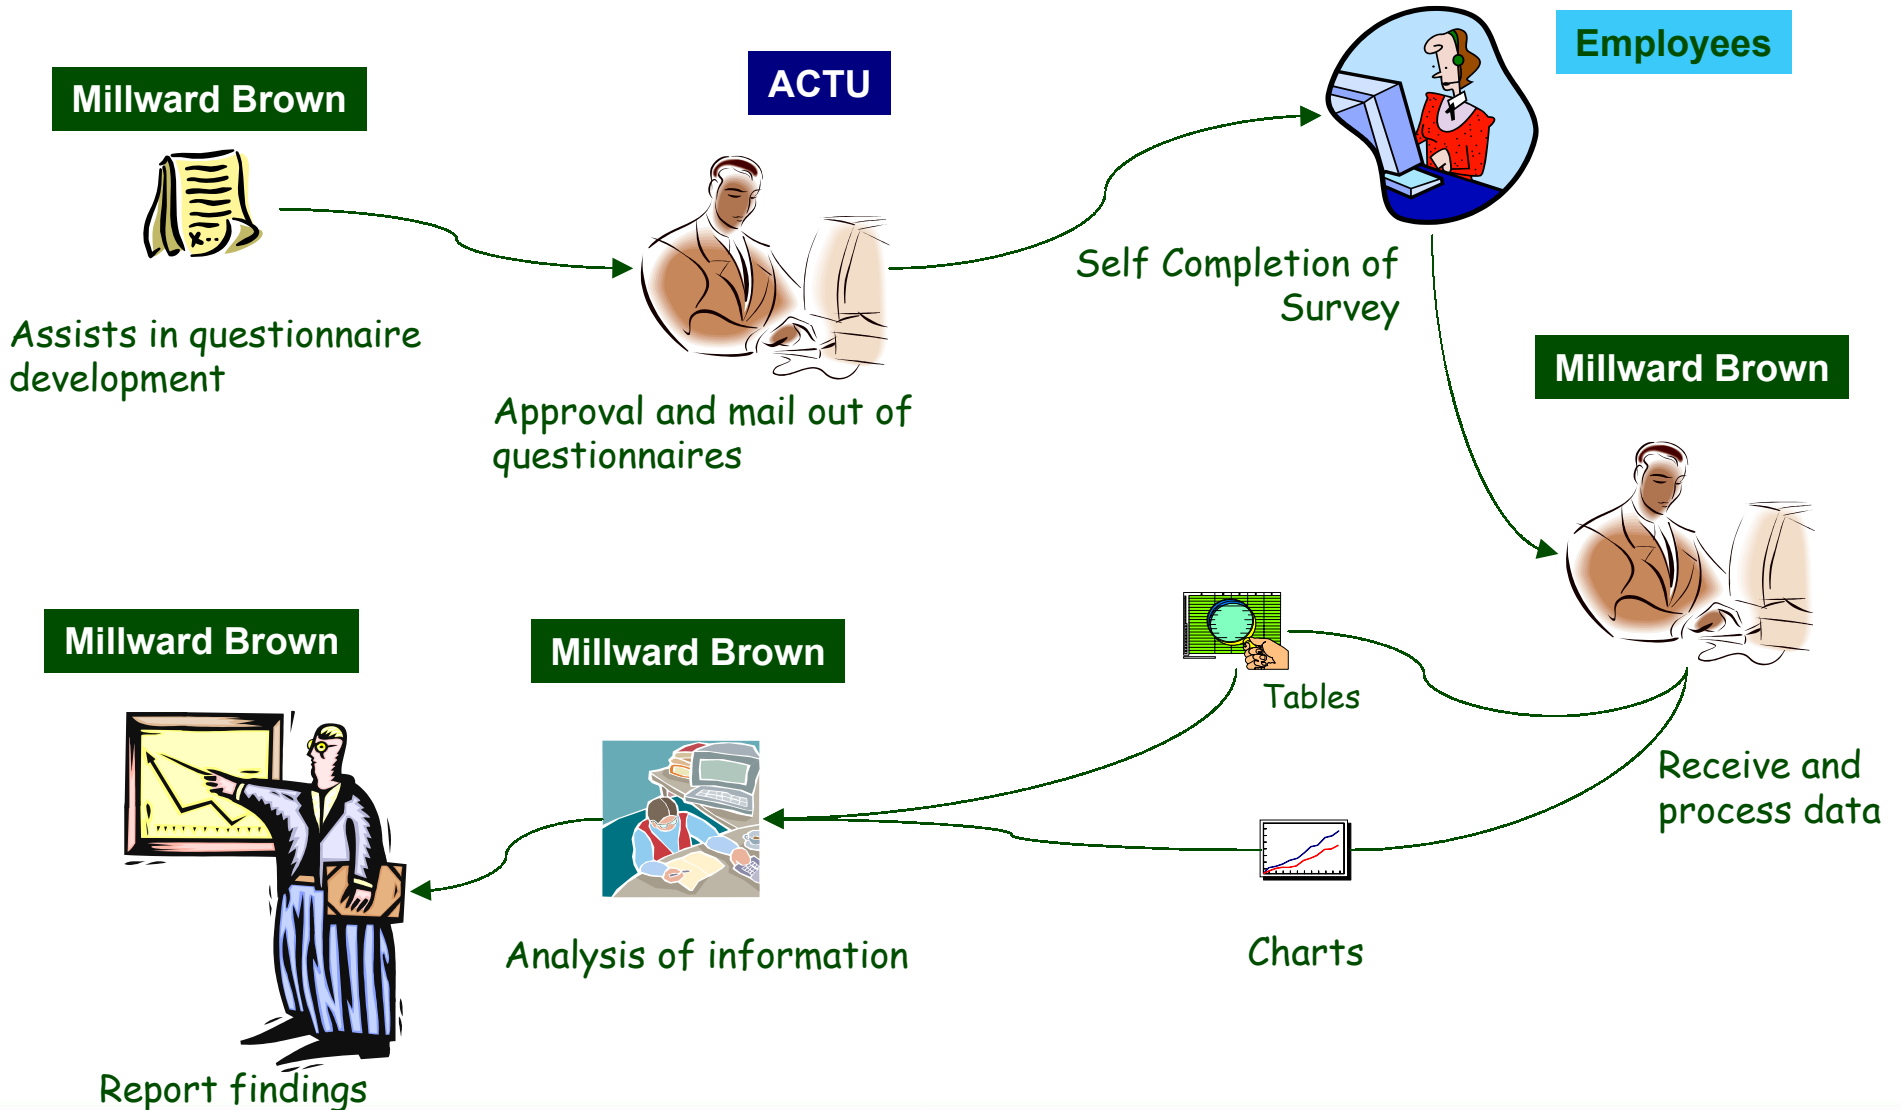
Millward Brown

Assists in questionnaire development

ACTU

Approval and mail out of questionnaires

Employees

Self Completion of Survey

Millward Brown

Receive and process data

Tables

Charts

Millward Brown

Analysis of information

Millward Brown

Report findings